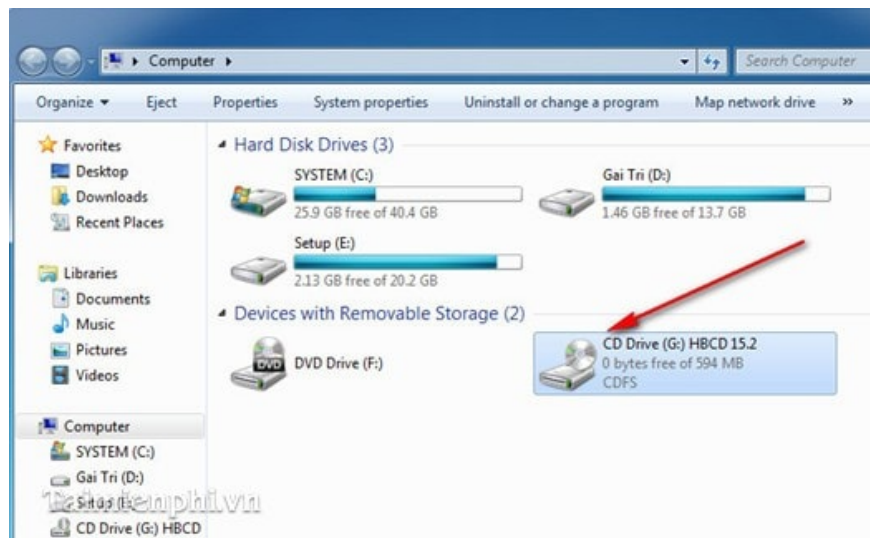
Computer ▸

Search Computer

Organize ▾ Eject Properties System properties Uninstall or change a program Map network drive »

Favorites
Desktop
Downloads
Recent Places

Libraries
Documents
Music
Pictures
Videos

Computer
SYSTEM (C:)
Gai Tri (D:)
Setup (E:)
CD Drive (G:) HBCD

Hard Disk Drives (3)

SYSTEM (C:)
25.9 GB free of 40.4 GB

Gai Tri (D:)
1.46 GB free of 13.7 GB

Setup (E:)
2.13 GB free of 20.2 GB

Devices with Removable Storage (2)

DVD
DVD Drive (F:)

CD Drive (G:) HBCD 15.2
0 bytes free of 594 MB
CDFS

Taimienphi.vn